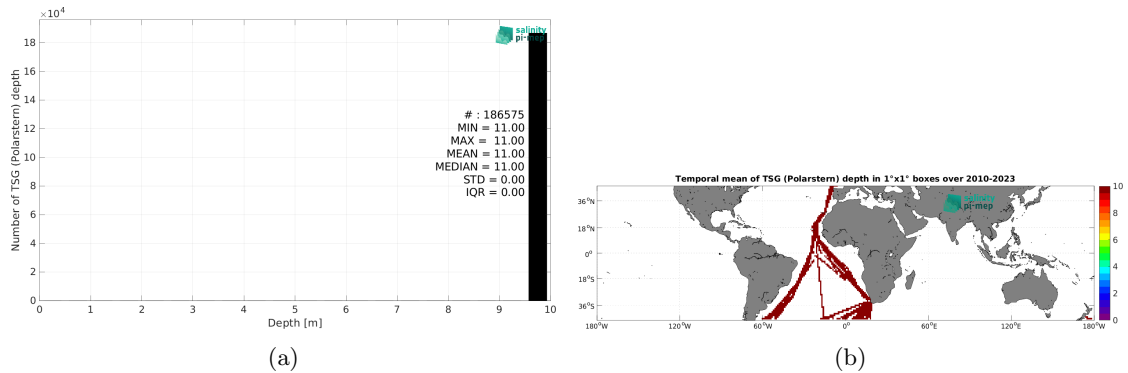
$\times10^4$

salinity pi-mep

18
16
14
12
10
8
6
4
2
0

Number of TSG (Polarstern) depth

# : 186575
MIN = 11.00
MAX = 11.00
MEAN = 11.00
MEDIAN = 11.00
STD = 0.00
IQR = 0.00

0 1 2 3 4 5 6 7 8 9 10

Depth [m]

(a)

Temporal mean of TSG (Polarstern) depth in 1°x1° boxes over 2010-2023

36°N
18°N
0°
18°S
36°S

180°W 120°W 60°W 0° 60°E 120°E 180°W

salinity pi-mep

10
8
6
4
2
0

(b)